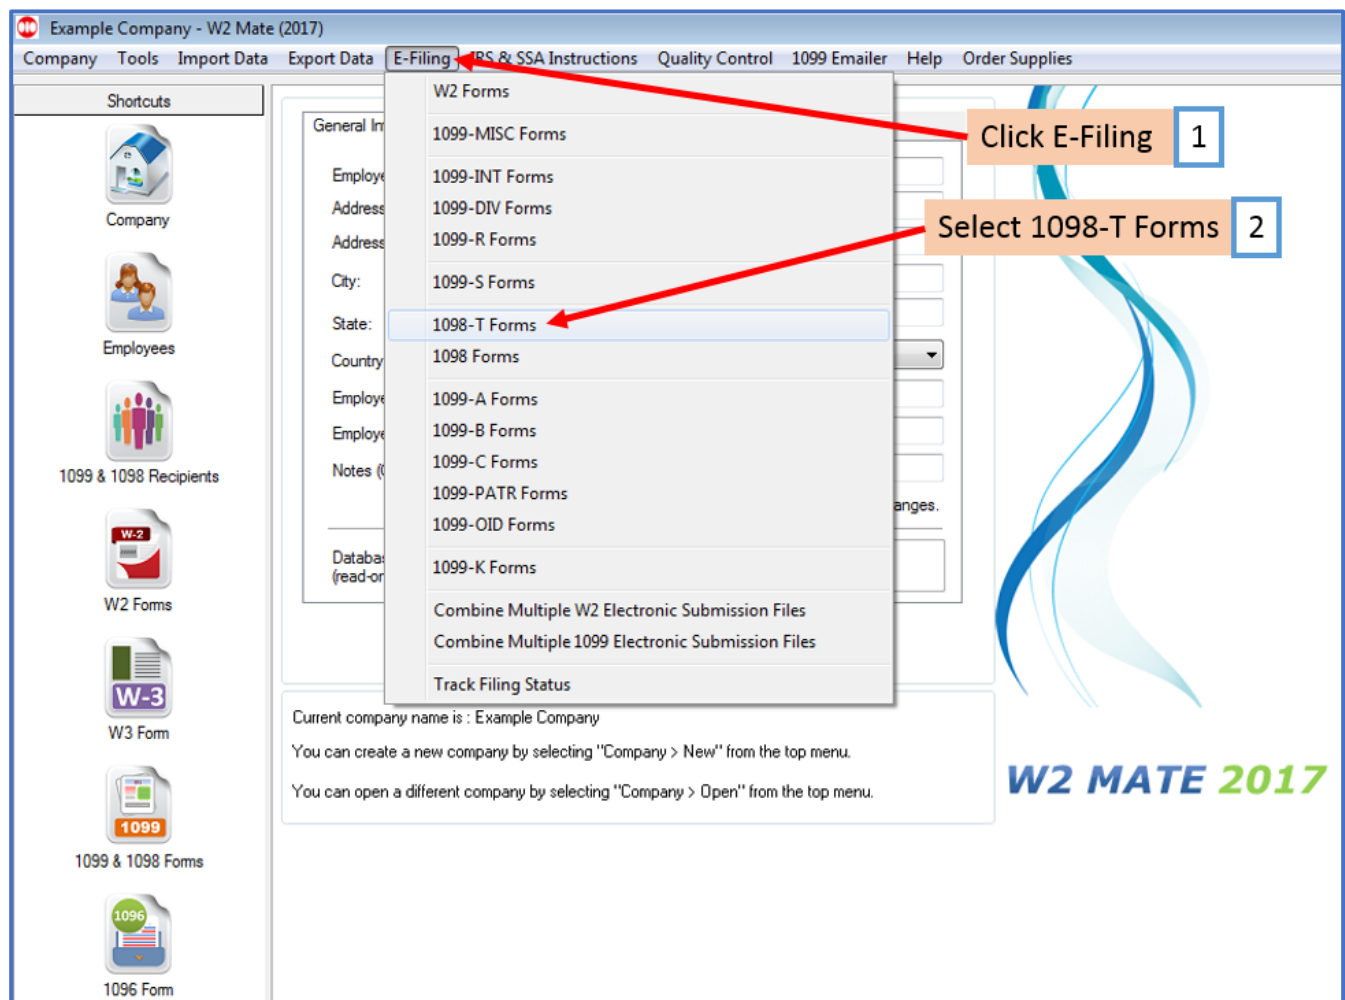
Example Company - W2 Mate (2017)

Company Tools Import Data Export Data E-Filing IRS & SSA Instructions Quality Control 1099 Emailer Help Order Supplies

Shortcuts

Company

Employees

1099 & 1098 Recipients

W-2

W2 Forms

W-3

W3 Form

1099

1099 & 1098 Forms

1096

1096 Form

General In

Employe

Address

Address

City:

State:

Country

Employe

Employe

Notes (

anges.

Databa
(read-o

W2 Forms

1099-MISC Forms

1099-INT Forms
1099-DIV Forms
1099-R Forms

1099-S Forms

1098-T Forms
1098 Forms

1099-A Forms
1099-B Forms
1099-C Forms
1099-PATR Forms
1099-OID Forms

1099-K Forms

Combine Multiple W2 Electronic Submission Files
Combine Multiple 1099 Electronic Submission Files

Track Filing Status

Click E-Filing 1

Select 1098-T Forms 2

Current company name is : Example Company

You can create a new company by selecting "Company > New" from the top menu.

You can open a different company by selecting "Company > Open" from the top menu.

W2 MATE 2017